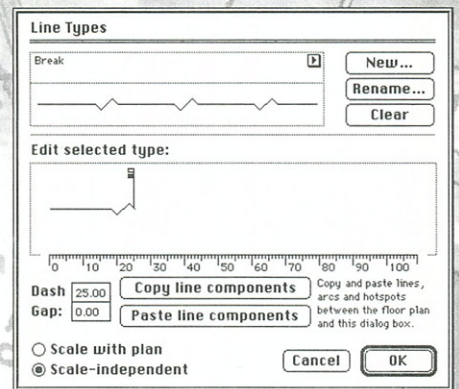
Line Types

Break

New...

Rename...

Clear

Edit selected type:

0 10 20 30 40 50 60 70 80 90 100

Dash 25.00

Gap: 0.00

Copy line components

Paste line components

Copy and paste lines, arcs and hotspots between the floor plan and this dialog box.

Scale with plan

Scale-independent

Cancel

OK